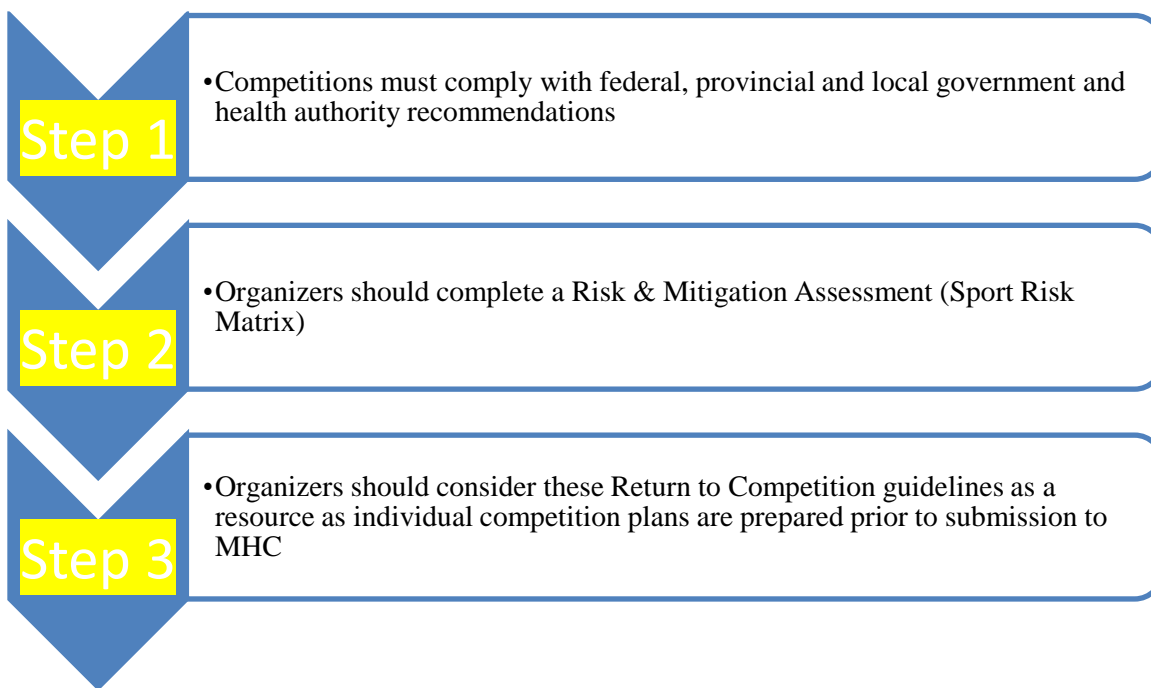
Step 1

•Competitions must comply with federal, provincial and local government and health authority recommendations

Step 2

•Organizers should complete a Risk & Mitigation Assessment (Sport Risk Matrix)

Step 3

•Organizers should consider these Return to Competition guidelines as a resource as individual competition plans are prepared prior to submission to MHC